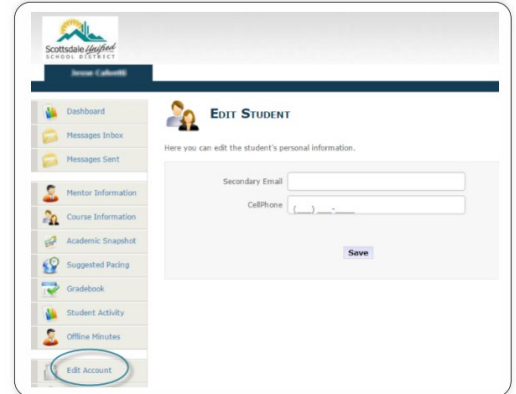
Scottsdale Unified
SCHOOL DISTRICT

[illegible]

Dashboard
Messages Inbox
Messages Sent
Mentor Information
Course Information
Academic Snapshot
Suggested Pacing
Gradebook
Student Activity
Offline Minutes
Edit Account

EDIT STUDENT

Here you can edit the student's personal information.

Secondary Email
CellPhone (___) ___-____

Save